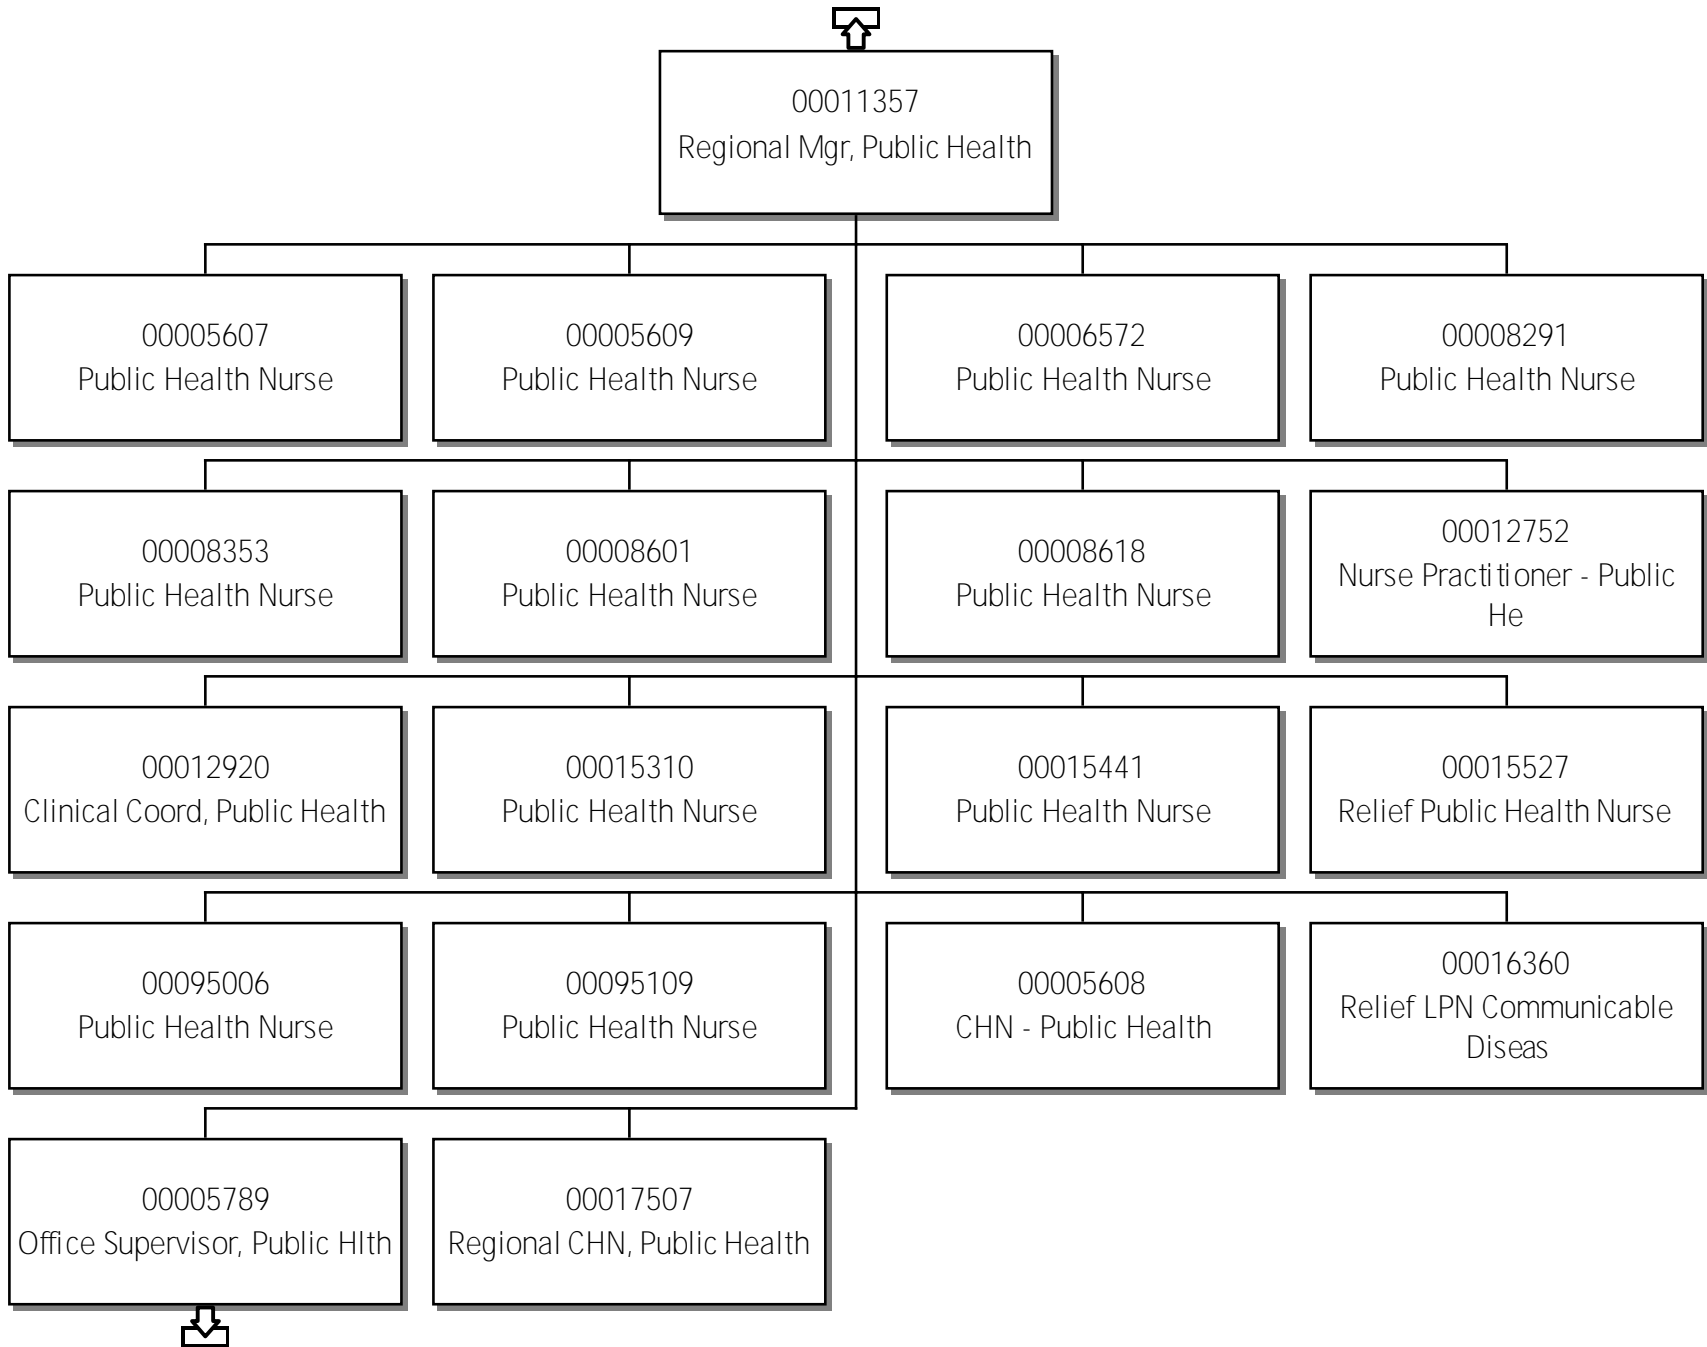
00011357
Regional Mgr, Public Health

00005607
Public Health Nurse

00005609
Public Health Nurse

00006572
Public Health Nurse

00008291
Public Health Nurse

00008353
Public Health Nurse

00008601
Public Health Nurse

00008618
Public Health Nurse

00012752
Nurse Practitioner - Public He

00012920
Clinical Coord, Public Health

00015310
Public Health Nurse

00015441
Public Health Nurse

00015527
Relief Public Health Nurse

00095006
Public Health Nurse

00095109
Public Health Nurse

00005608
CHN - Public Health

00016360
Relief LPN Communicable Diseas

00005789
Office Supervisor, Public Hlth

00017507
Regional CHN, Public Health